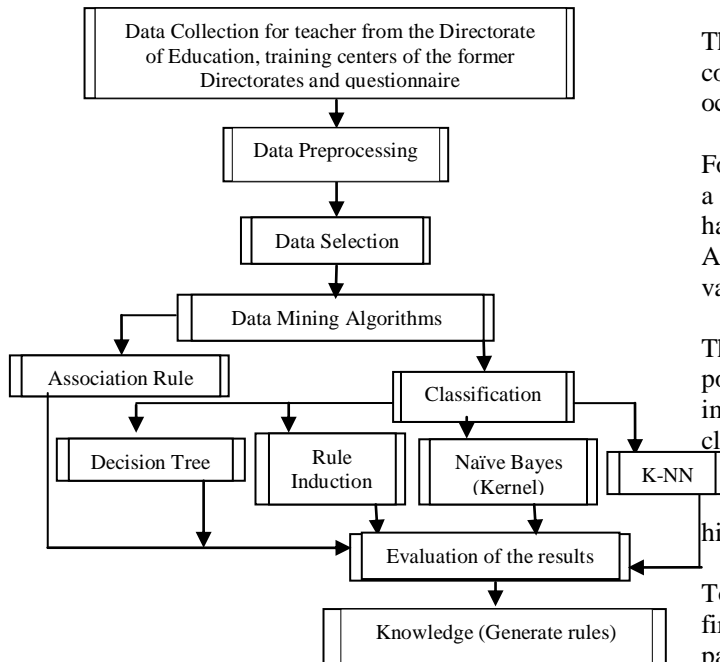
Data Collection for teacher from the Directorate of Education, training centers of the former Directorates and questionnaire

Data Preprocessing

Data Selection

Data Mining Algorithms

Association Rule

Classification

Decision Tree

Rule Induction

Naïve Bayes (Kernel)

K-NN

Evaluation of the results

Knowledge (Generate rules)

Th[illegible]
co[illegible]
oc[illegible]

Fo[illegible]
a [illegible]
ha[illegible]
A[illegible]
va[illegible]

Th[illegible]
po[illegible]
in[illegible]
cl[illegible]

hi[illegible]

To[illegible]
fi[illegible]
pa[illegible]